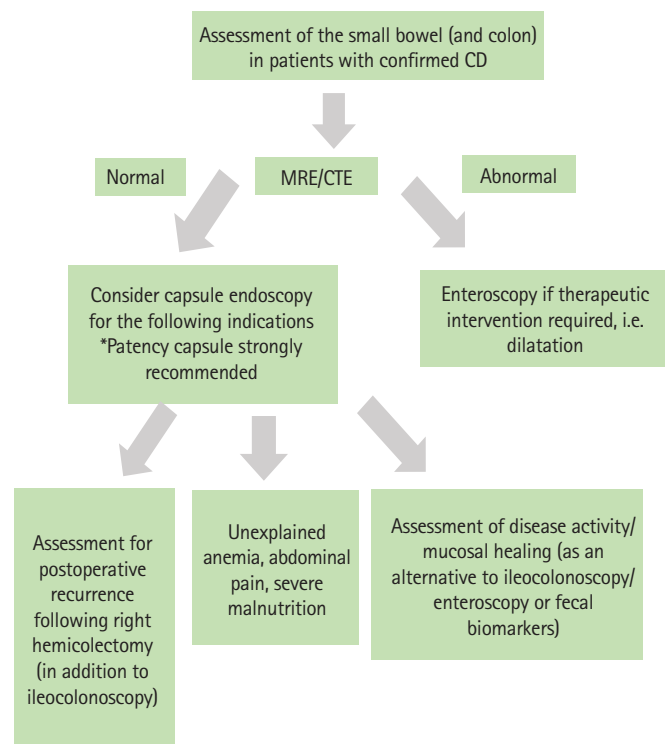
Assessment of the small bowel (and colon) in patients with confirmed CD

Normal

MRE/CTE

Abnormal

Consider capsule endoscopy for the following indications
*Patency capsule strongly recommended

Enteroscopy if therapeutic intervention required, i.e. dilatation

Assessment for postoperative recurrence following right hemicolectomy (in addition to ileocolonoscopy)

Unexplained anemia, abdominal pain, severe malnutrition

Assessment of disease activity/ mucosal healing (as an alternative to ileocolonoscopy/ enteroscopy or fecal biomarkers)